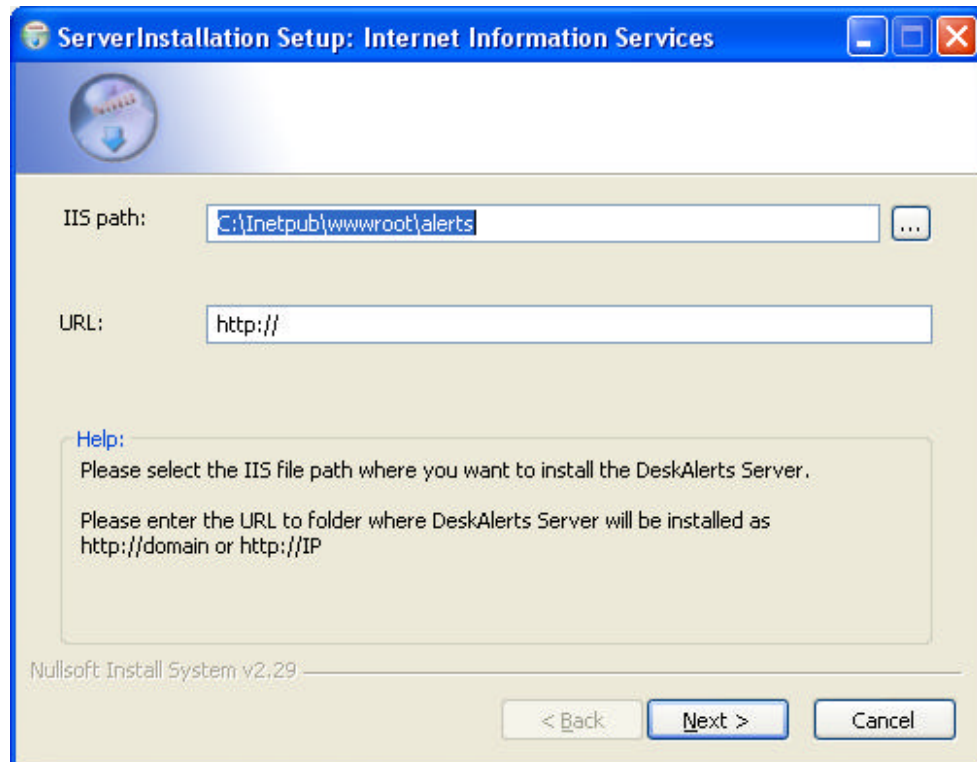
ServerInstallation Setup: Internet Information Services

IIS path: C:\Inetpub\wwwroot\alerts ...

URL: http://

Help:
Please select the IIS file path where you want to install the DeskAlerts Server.

Please enter the URL to folder where DeskAlerts Server will be installed as http://domain or http://IP

Nullsoft Install System v2.29

< Back Next > Cancel